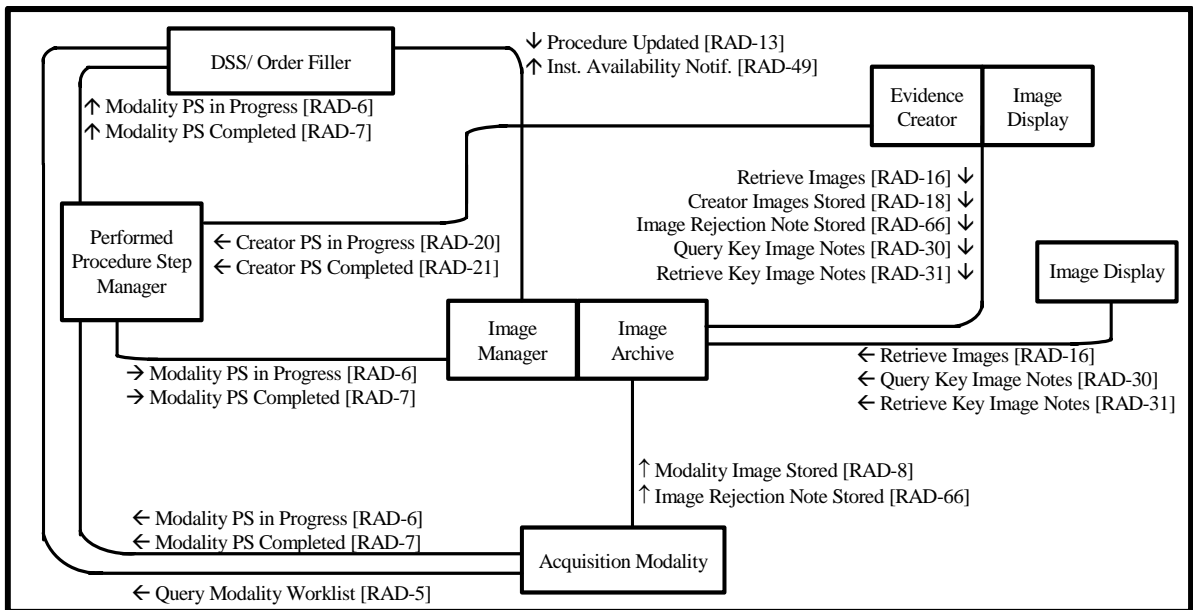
DSS/ Order Filler

↓ Procedure Updated [RAD-13]
↑ Inst. Availability Notif. [RAD-49]

↑ Modality PS in Progress [RAD-6]
↑ Modality PS Completed [RAD-7]

Evidence Creator

Image Display

Retrieve Images [RAD-16] ↓
Creator Images Stored [RAD-18] ↓
Image Rejection Note Stored [RAD-66] ↓
Query Key Image Notes [RAD-30] ↓
Retrieve Key Image Notes [RAD-31] ↓

Performed Procedure Step Manager

← Creator PS in Progress [RAD-20]
← Creator PS Completed [RAD-21]

Image Display

Image Manager

Image Archive

→ Modality PS in Progress [RAD-6]
→ Modality PS Completed [RAD-7]

← Retrieve Images [RAD-16]
← Query Key Image Notes [RAD-30]
← Retrieve Key Image Notes [RAD-31]

↑ Modality Image Stored [RAD-8]
↑ Image Rejection Note Stored [RAD-66]

← Modality PS in Progress [RAD-6]
← Modality PS Completed [RAD-7]

Acquisition Modality

← Query Modality Worklist [RAD-5]